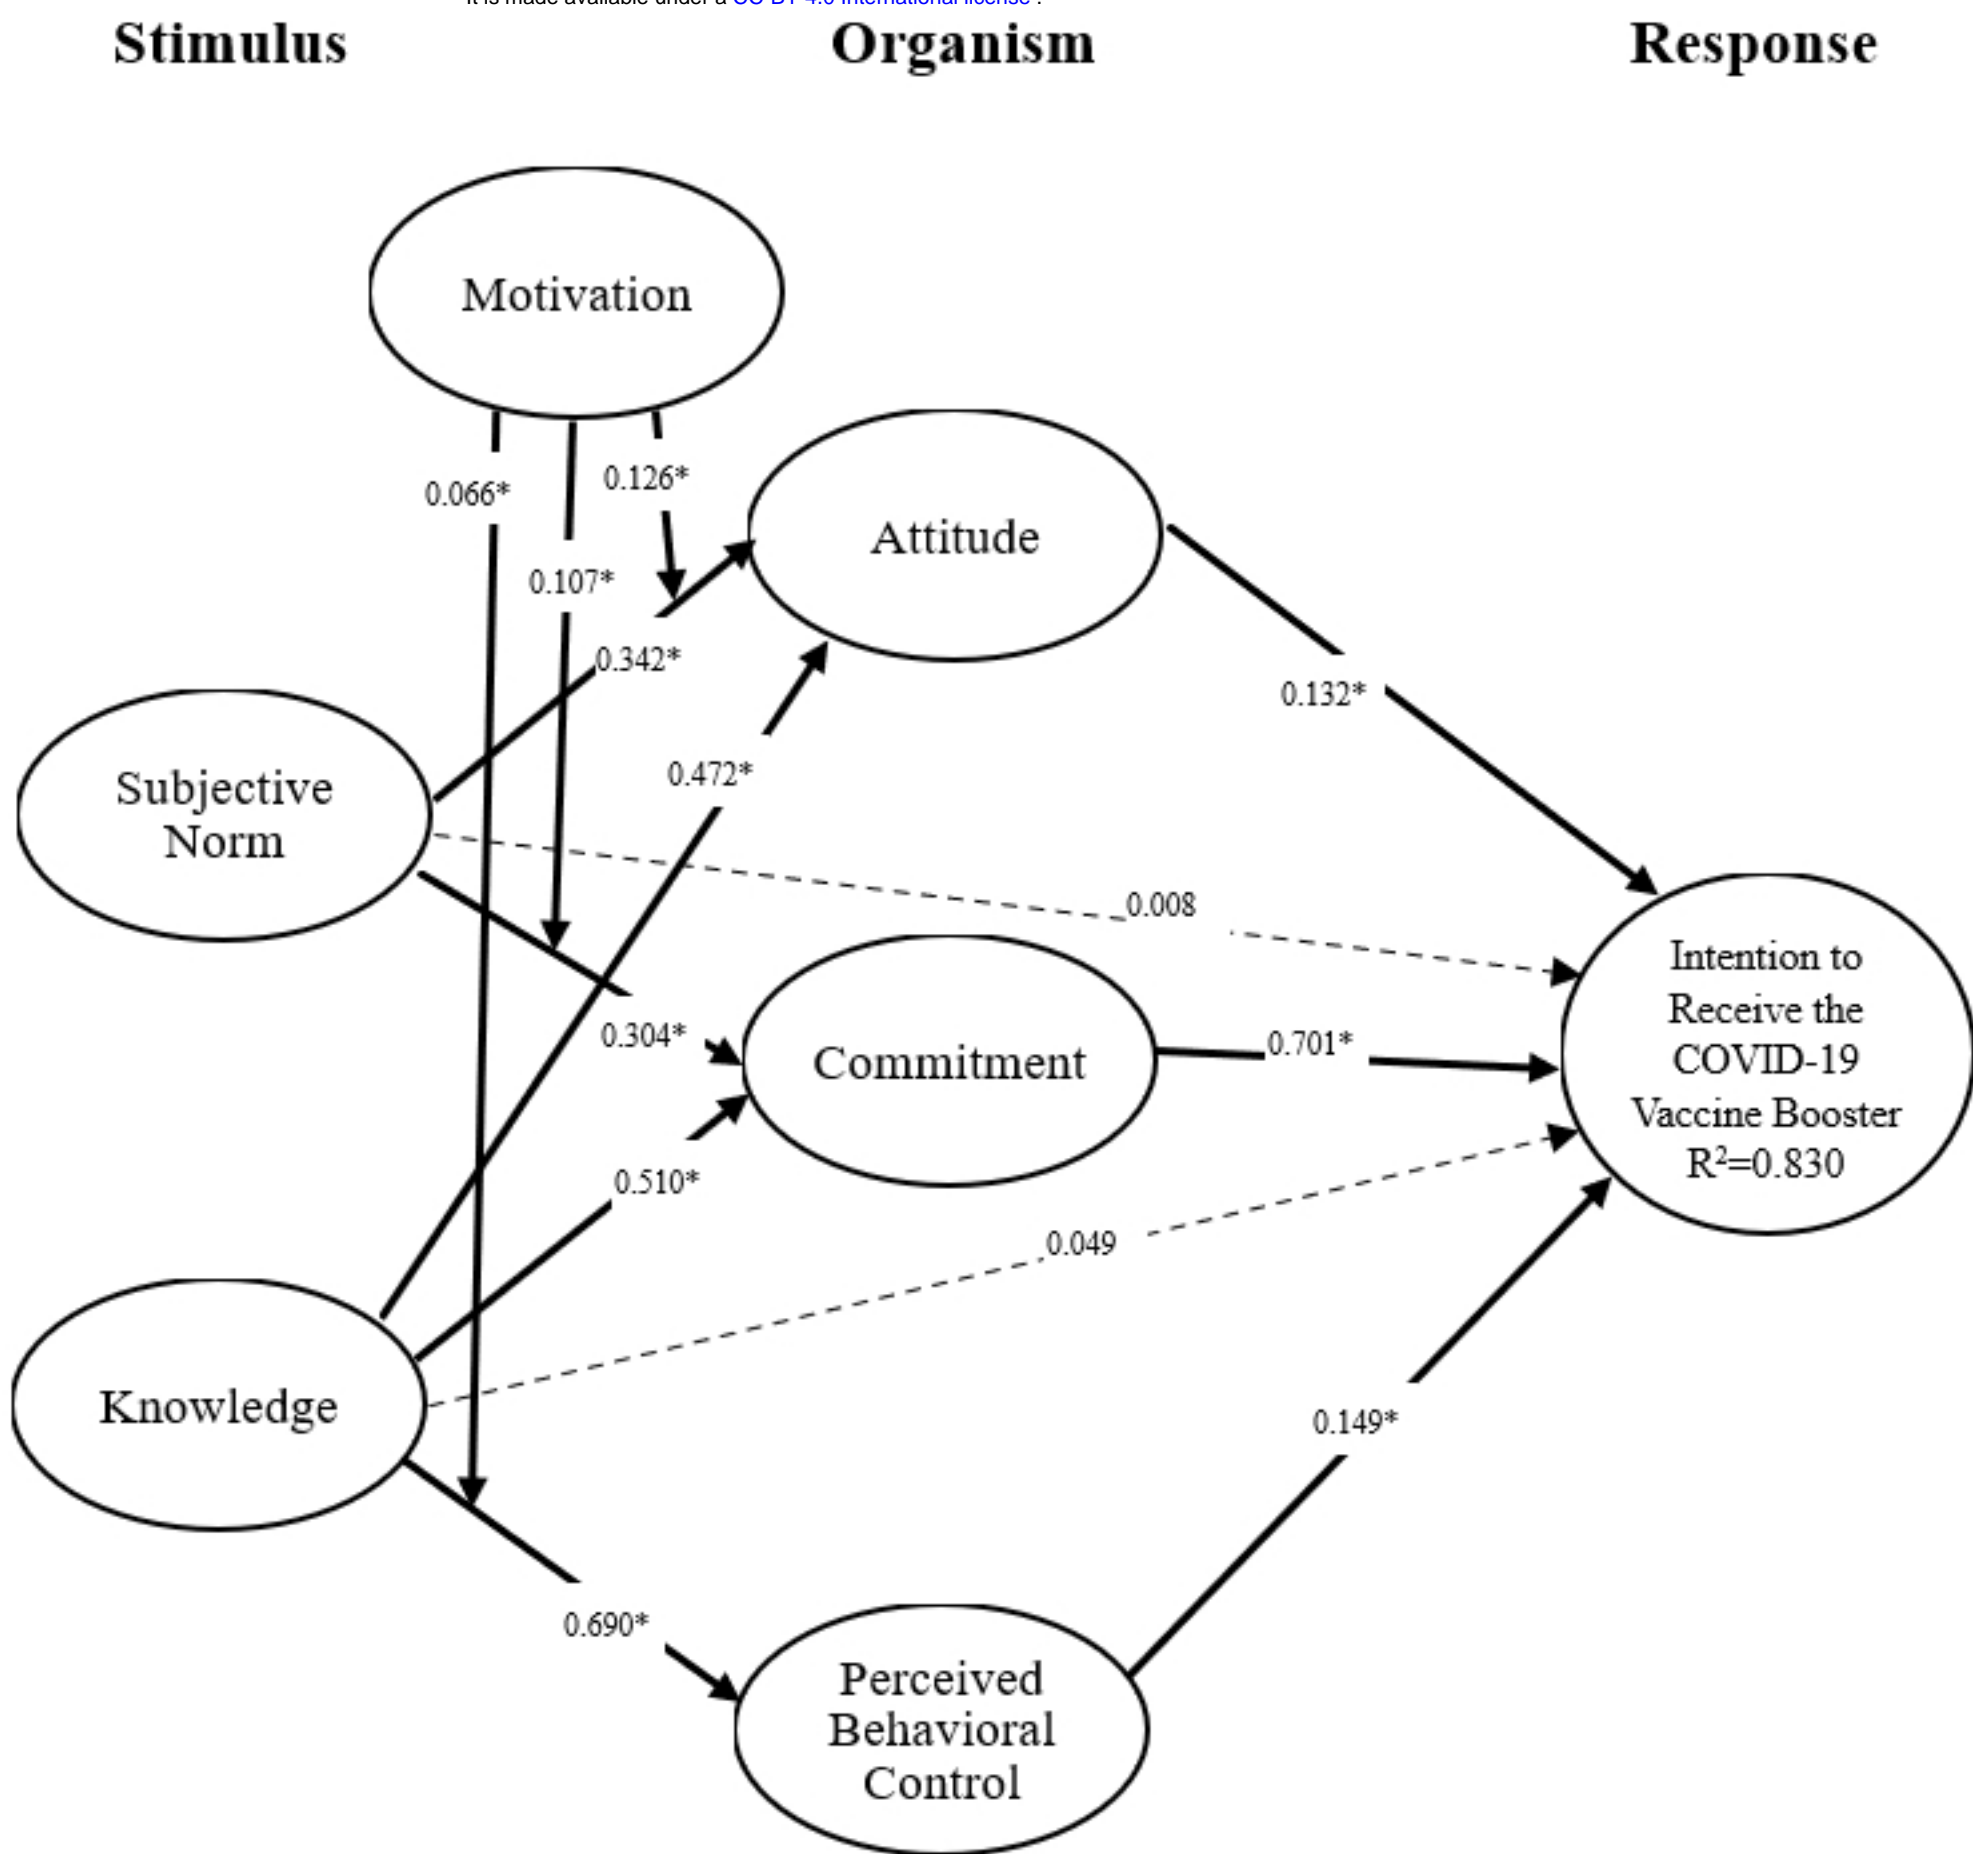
It is made available under a CC-BY 4.0 International license .

Stimulus

Organism

Response

Motivation

0.066*

0.107*

0.126*

Attitude

0.342*

0.472*

0.132*

Subjective Norm

0.008

Intention to Receive the COVID-19 Vaccine Booster $R^2$=0.830

0.304*

Commitment

0.701*

0.510*

0.049

Knowledge

0.149*

0.690*

Perceived Behavioral Control